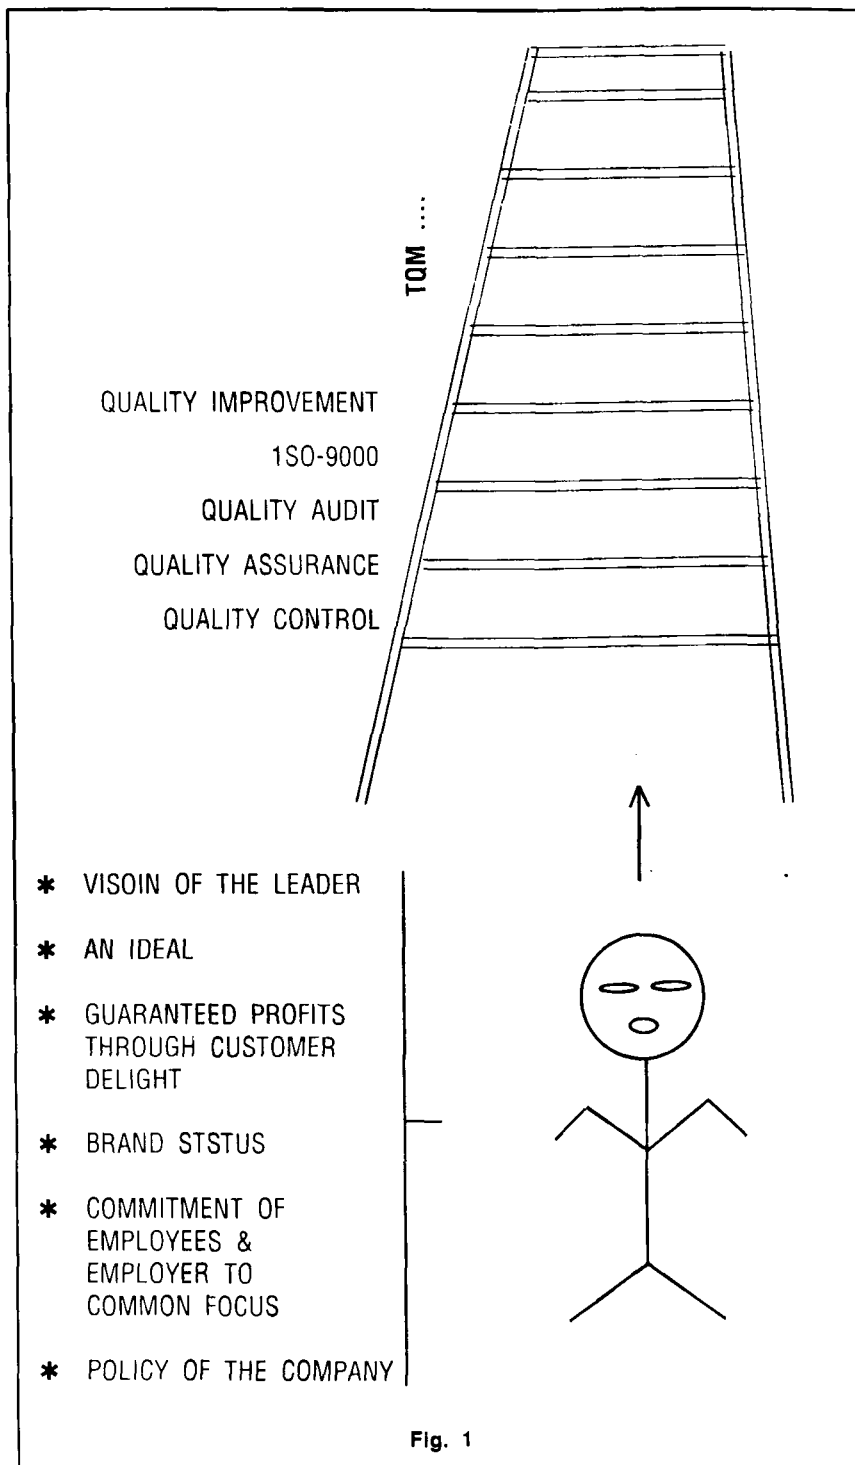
TQM ....

QUALITY IMPROVEMENT

1SO-9000

QUALITY AUDIT

QUALITY ASSURANCE

QUALITY CONTROL

* VISOIN OF THE LEADER

* AN IDEAL

* GUARANTEED PROFITS THROUGH CUSTOMER DELIGHT

* BRAND STSTUS

* COMMITMENT OF EMPLOYEES & EMPLOYER TO COMMON FOCUS

* POLICY OF THE COMPANY

Fig. 1